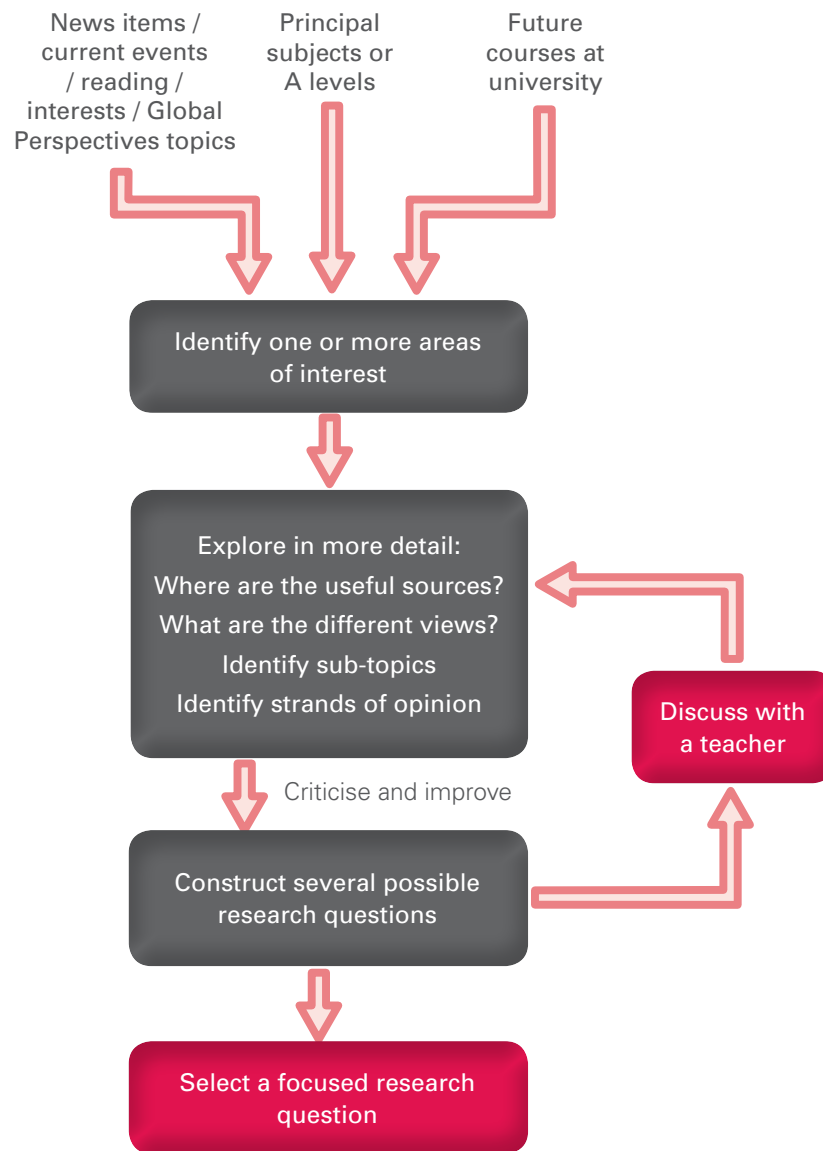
News items / current events / reading / interests / Global Perspectives topics

Principal subjects or A levels

Future courses at university

Identify one or more areas of interest

Explore in more detail:
Where are the useful sources?
What are the different views?
Identify sub-topics
Identify strands of opinion

Discuss with a teacher

Criticise and improve

Construct several possible research questions

Select a focused research question